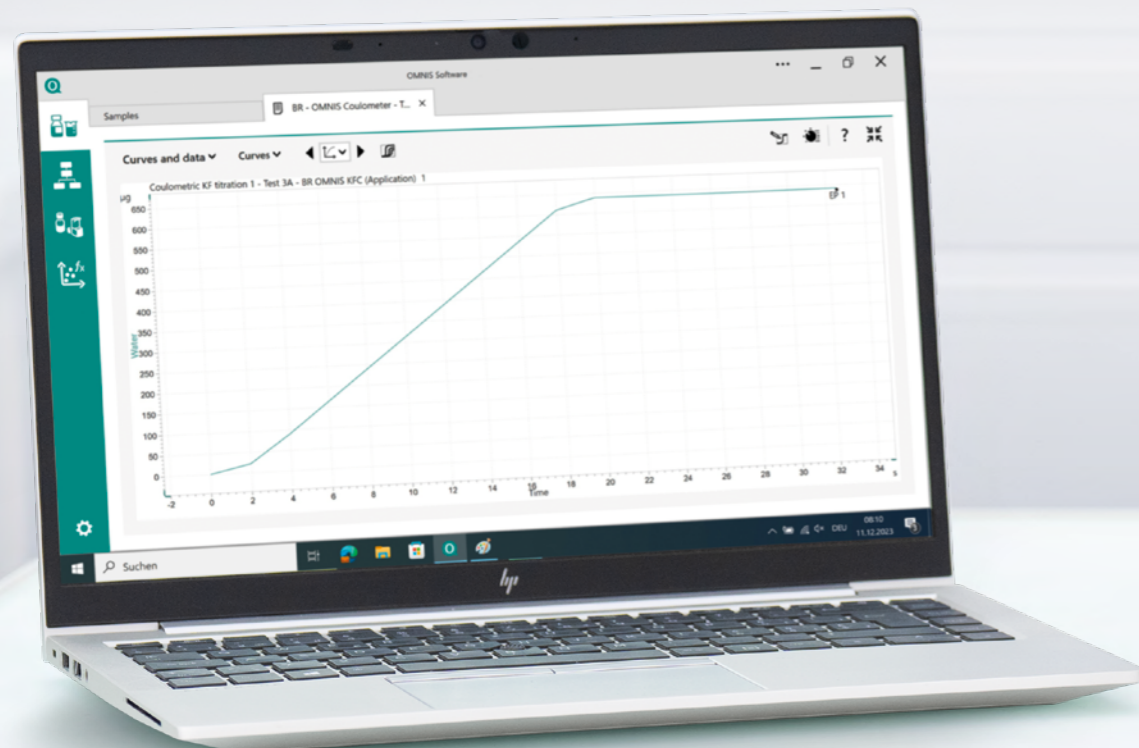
OMNIS Software

Samples

BR - OMNIS Coulometer - T...

Curves and data

Curves

?

Coulometric KF titration 1 - Test 3A - BR OMNIS KFC (Application) 1

µg

650
600
550
500
450
400
350
300
250
200
150
100
50
0

Water

EP 1

-2
0
2
4
6
8
10
12
14
16
18
20
22
24
26
28
30
32
34
s

Time

Suchen

DEU

08:10
11.12.2023

hp